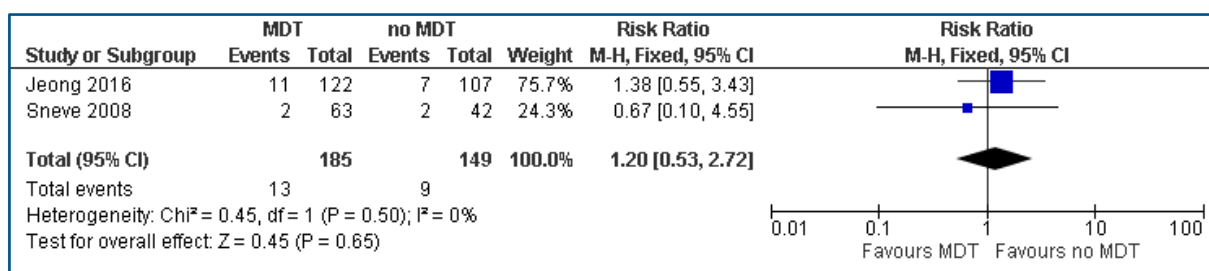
| Study or Subgroup | MDT Events | MDT Total | no MDT Events | no MDT Total | Weight | Risk Ratio M-H, Fixed, 95% CI | Risk Ratio M-H, Fixed, 95% CI |
|---|---|---|---|---|---|---|---|
| Jeong 2016 | 11 | 122 | 7 | 107 | 75.7% | 1.38 [0.55, 3.43] | |
| Sneve 2008 | 2 | 63 | 2 | 42 | 24.3% | 0.67 [0.10, 4.55] | |
| **Total (95% CI)** | | **185** | | **149** | **100.0%** | **1.20 [0.53, 2.72]** | |
| Total events | 13 | | 9 | | | | |

Heterogeneity: Chi² = 0.45, df = 1 (P = 0.50); I² = 0%
Test for overall effect: Z = 0.45 (P = 0.65)

0.01 0.1 1 10 100
Favours MDT Favours no MDT